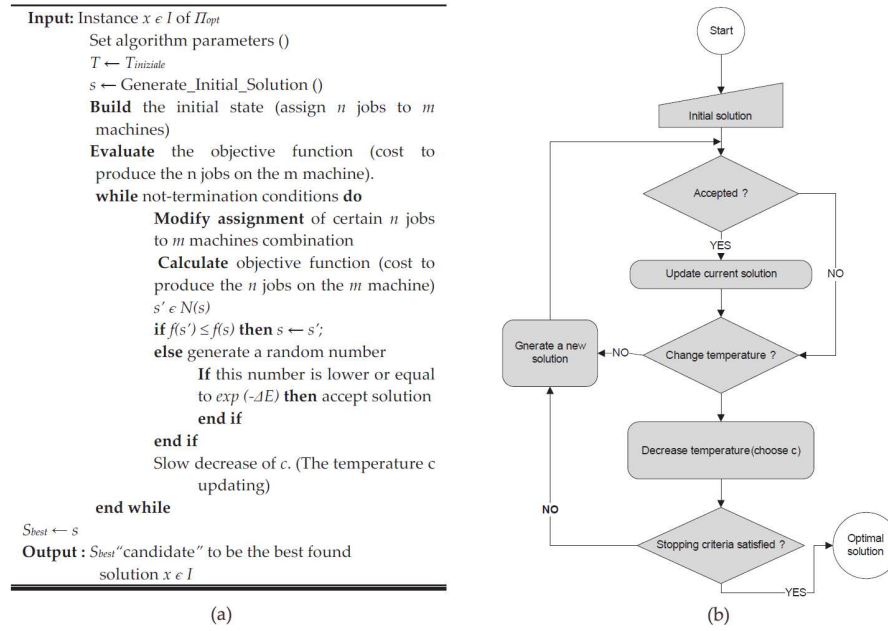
**Input:** Instance $x \epsilon I$ of $\Pi_{opt}$
Set algorithm parameters ()
$T \leftarrow T_{iniziale}$
$s \leftarrow$ Generate_Initial_Solution ()
**Build** the initial state (assign $n$ jobs to $m$ machines)
**Evaluate** the objective function (cost to produce the n jobs on the m machine).
**while** not-termination conditions **do**
**Modify assignment** of certain $n$ jobs to $m$ machines combination
**Calculate** objective function (cost to produce the $n$ jobs on the $m$ machine)
$s' \epsilon N(s)$
**if** $f(s') \leq f(s)$ **then** $s \leftarrow s'$;
**else** generate a random number
**If** this number is lower or equal to $exp(-\Delta E)$ **then** accept solution
**end if**
**end if**
Slow decrease of $c$. (The temperature c updating)
**end while**
$S_{best} \leftarrow s$
**Output :** $S_{best}$"candidate" to be the best found solution $x \epsilon I$

(a)

Start
Initial solution
Accepted ?
YES
Update current solution
NO
Gnerate a new solution
NO
Change temperature ?
Decrease temperature(choose c)
NO
Stopping criteria satisfied ?
YES
Optimal solution

(b)